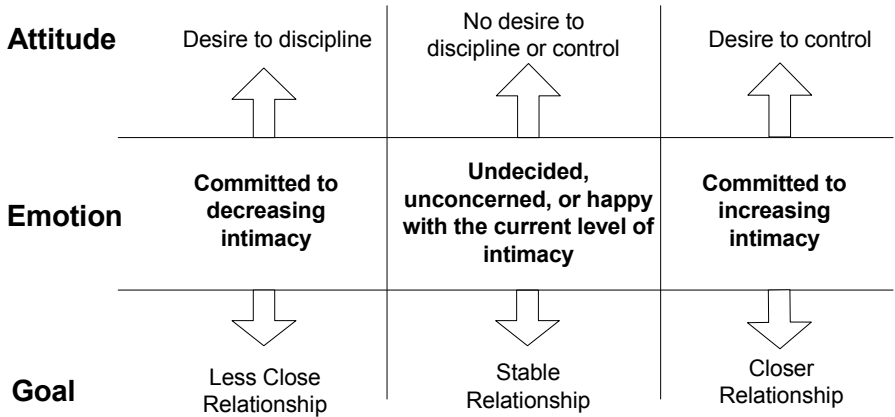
| | | | |
|---|---|---|---|
| **Attitude** | Desire to discipline | No desire to discipline or control | Desire to control |
| **Emotion** | **Committed to decreasing intimacy** | **Undecided, unconcerned, or happy with the current level of intimacy** | **Committed to increasing intimacy** |
| **Goal** | Less Close Relationship | Stable Relationship | Closer Relationship |